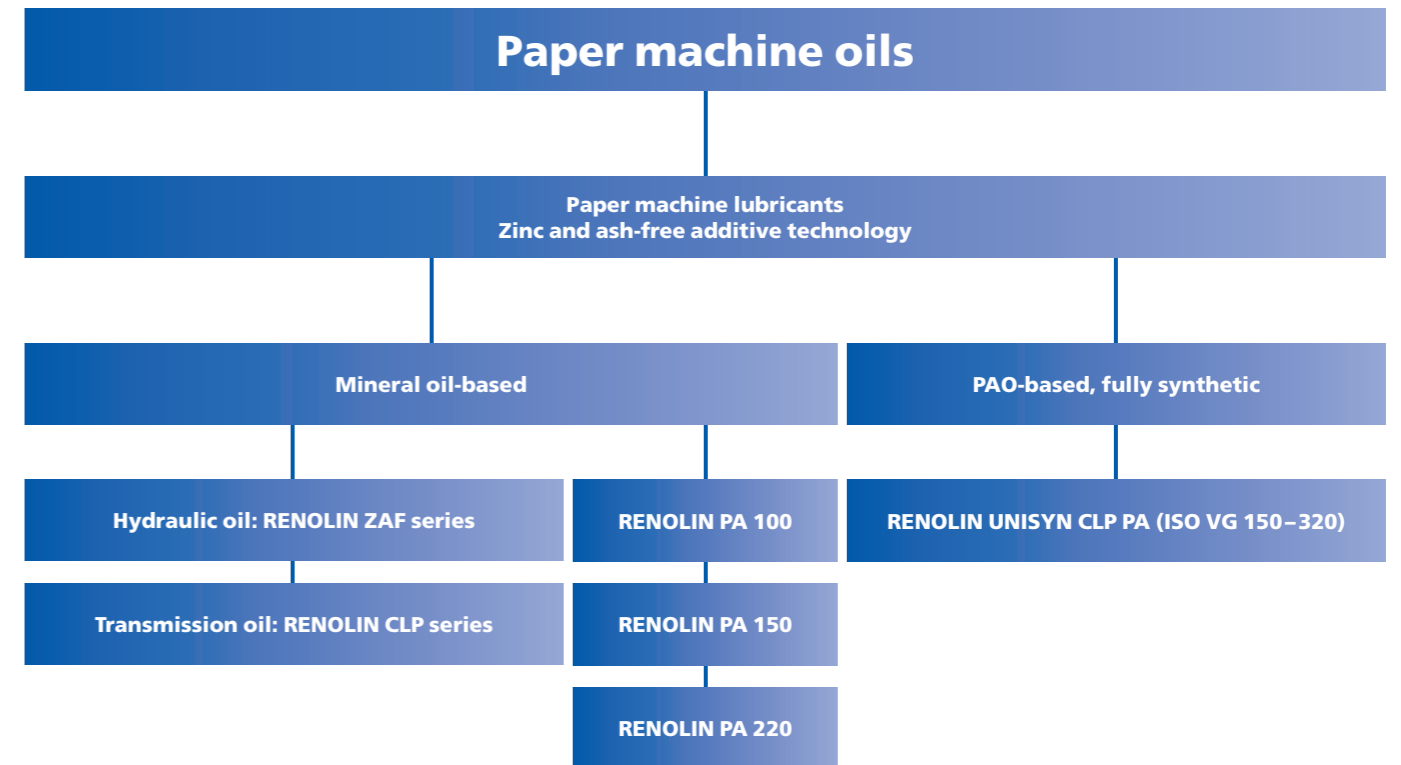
Paper machine oils

Paper machine lubricants
Zinc and ash-free additive technology

Mineral oil-based

PAO-based, fully synthetic

Hydraulic oil: RENOLIN ZAF series

Transmission oil: RENOLIN CLP series

RENOLIN PA 100

RENOLIN PA 150

RENOLIN PA 220

RENOLIN UNISYN CLP PA (ISO VG 150–320)